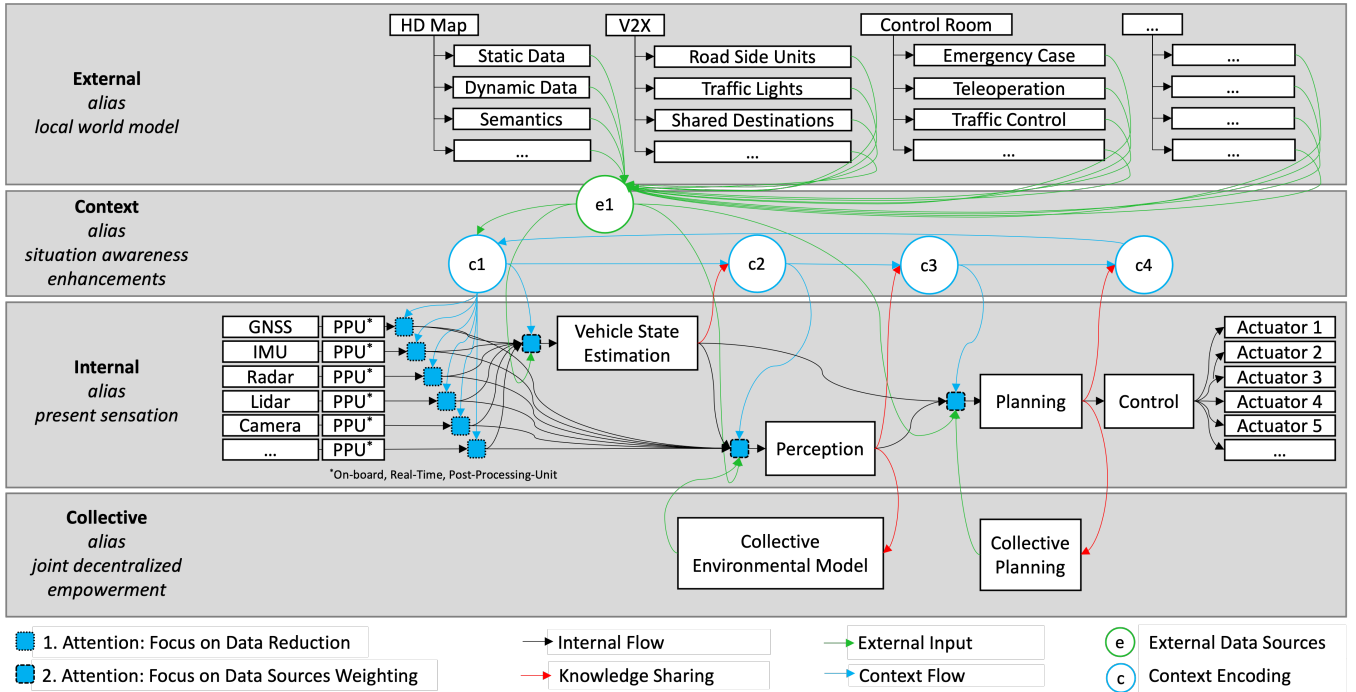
External
alias
local world model

HD Map
Static Data
Dynamic Data
Semantics
...

V2X
Road Side Units
Traffic Lights
Shared Destinations
...

Control Room
Emergency Case
Teleoperation
Traffic Control
...

...
...
...
...
...

Context
alias
situation awareness
enhancements

e1
c1
c2
c3
c4

Internal
alias
present sensation

GNSS PPU*
IMU PPU*
Radar PPU*
Lidar PPU*
Camera PPU*
... PPU*

*On-board, Real-Time, Post-Processing-Unit

Vehicle State Estimation
Perception
Planning
Control

Actuator 1
Actuator 2
Actuator 3
Actuator 4
Actuator 5
...

Collective
alias
joint decentralized
empowerment

Collective Environmental Model
Collective Planning

1. Attention: Focus on Data Reduction
2. Attention: Focus on Data Sources Weighting
Internal Flow
Knowledge Sharing
External Input
Context Flow
e External Data Sources
c Context Encoding